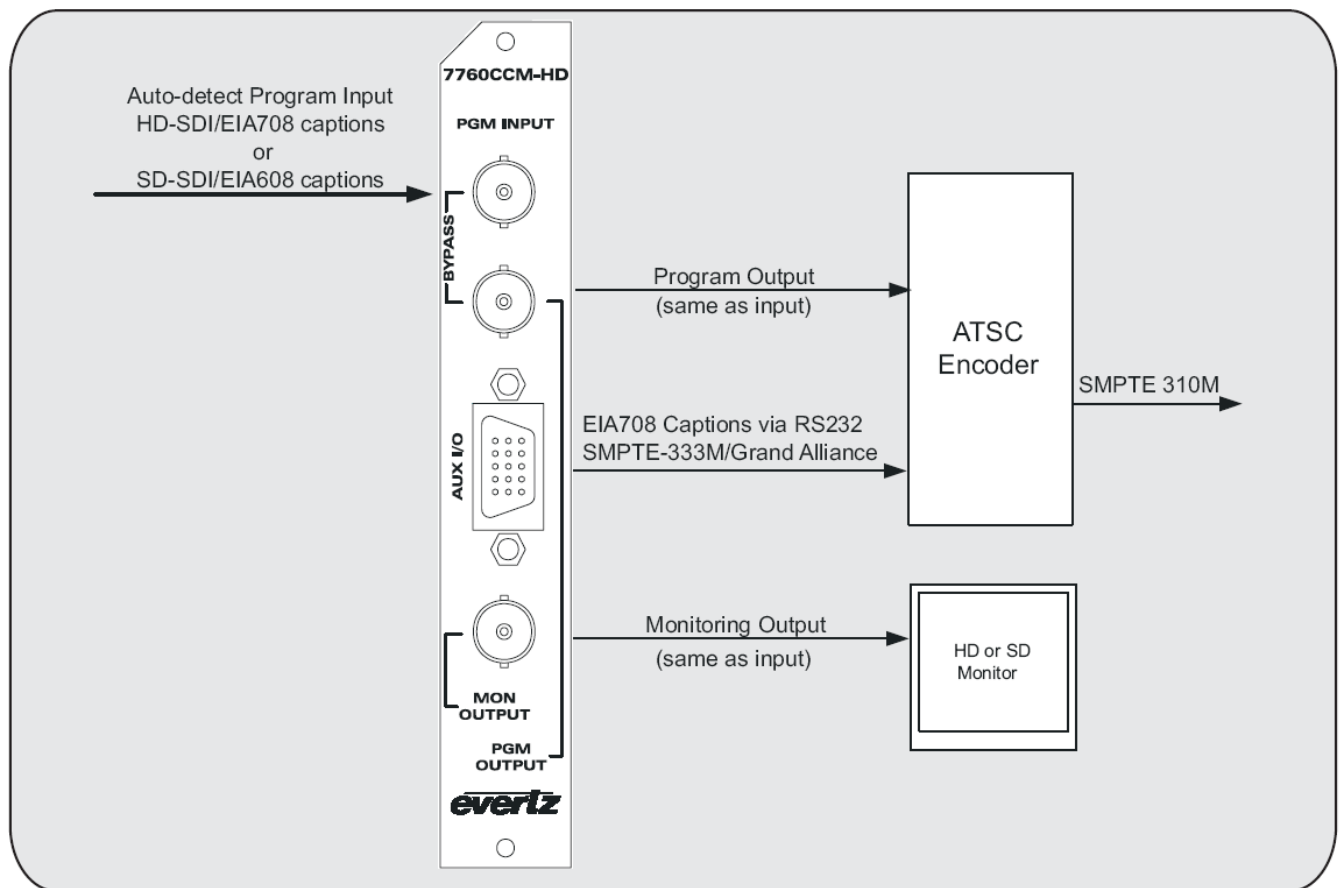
Auto-detect Program Input
HD-SDI/EIA708 captions
or
SD-SDI/EIA608 captions

7760CCM-HD

PGM INPUT

BYPASS

AUX I/O

MON OUTPUT

PGM OUTPUT

evertz

Program Output
(same as input)

EIA708 Captions via RS232
SMPTE-333M/Grand Alliance

Monitoring Output
(same as input)

ATSC Encoder

SMPTE 310M

HD or SD Monitor